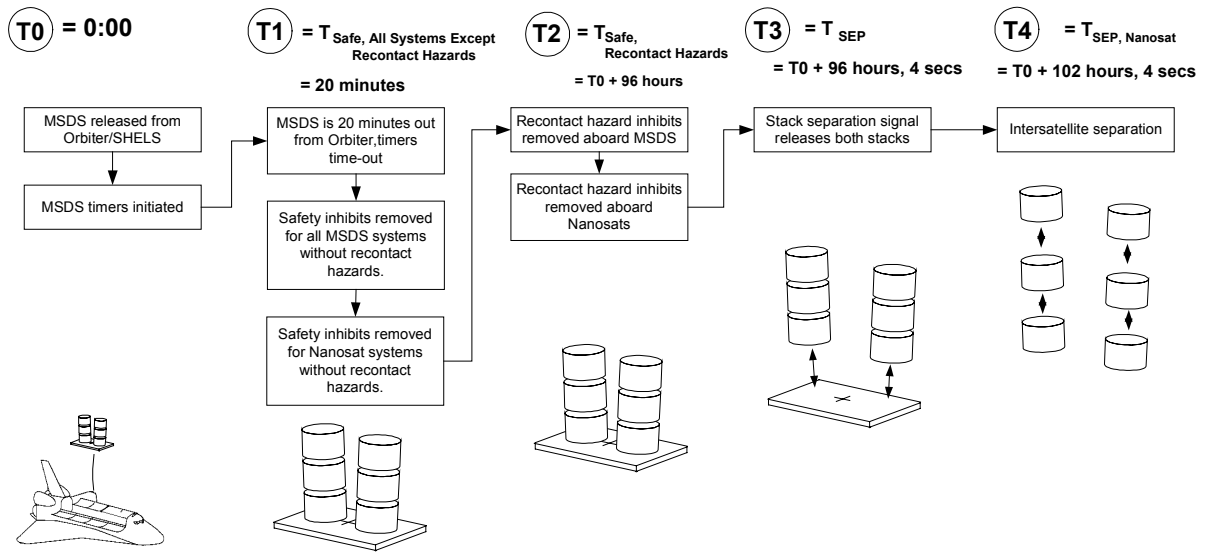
T0 = 0:00

MSDS released from Orbiter/SHELS

MSDS timers initiated

T1 = $T_{\text{Safe, All Systems Except Recontact Hazards}}$

= 20 minutes

MSDS is 20 minutes out from Orbiter,timers time-out

Safety inhibits removed for all MSDS systems without recontact hazards.

Safety inhibits removed for Nanosat systems without recontact hazards.

T2 = $T_{\text{Safe, Recontact Hazards}}$

= T0 + 96 hours

Recontact hazard inhibits removed aboard MSDS

Recontact hazard inhibits removed aboard Nanosats

T3 = $T_{\text{SEP}}$

= T0 + 96 hours, 4 secs

Stack separation signal releases both stacks

T4 = $T_{\text{SEP, Nanosat}}$

= T0 + 102 hours, 4 secs

Intersatellite separation